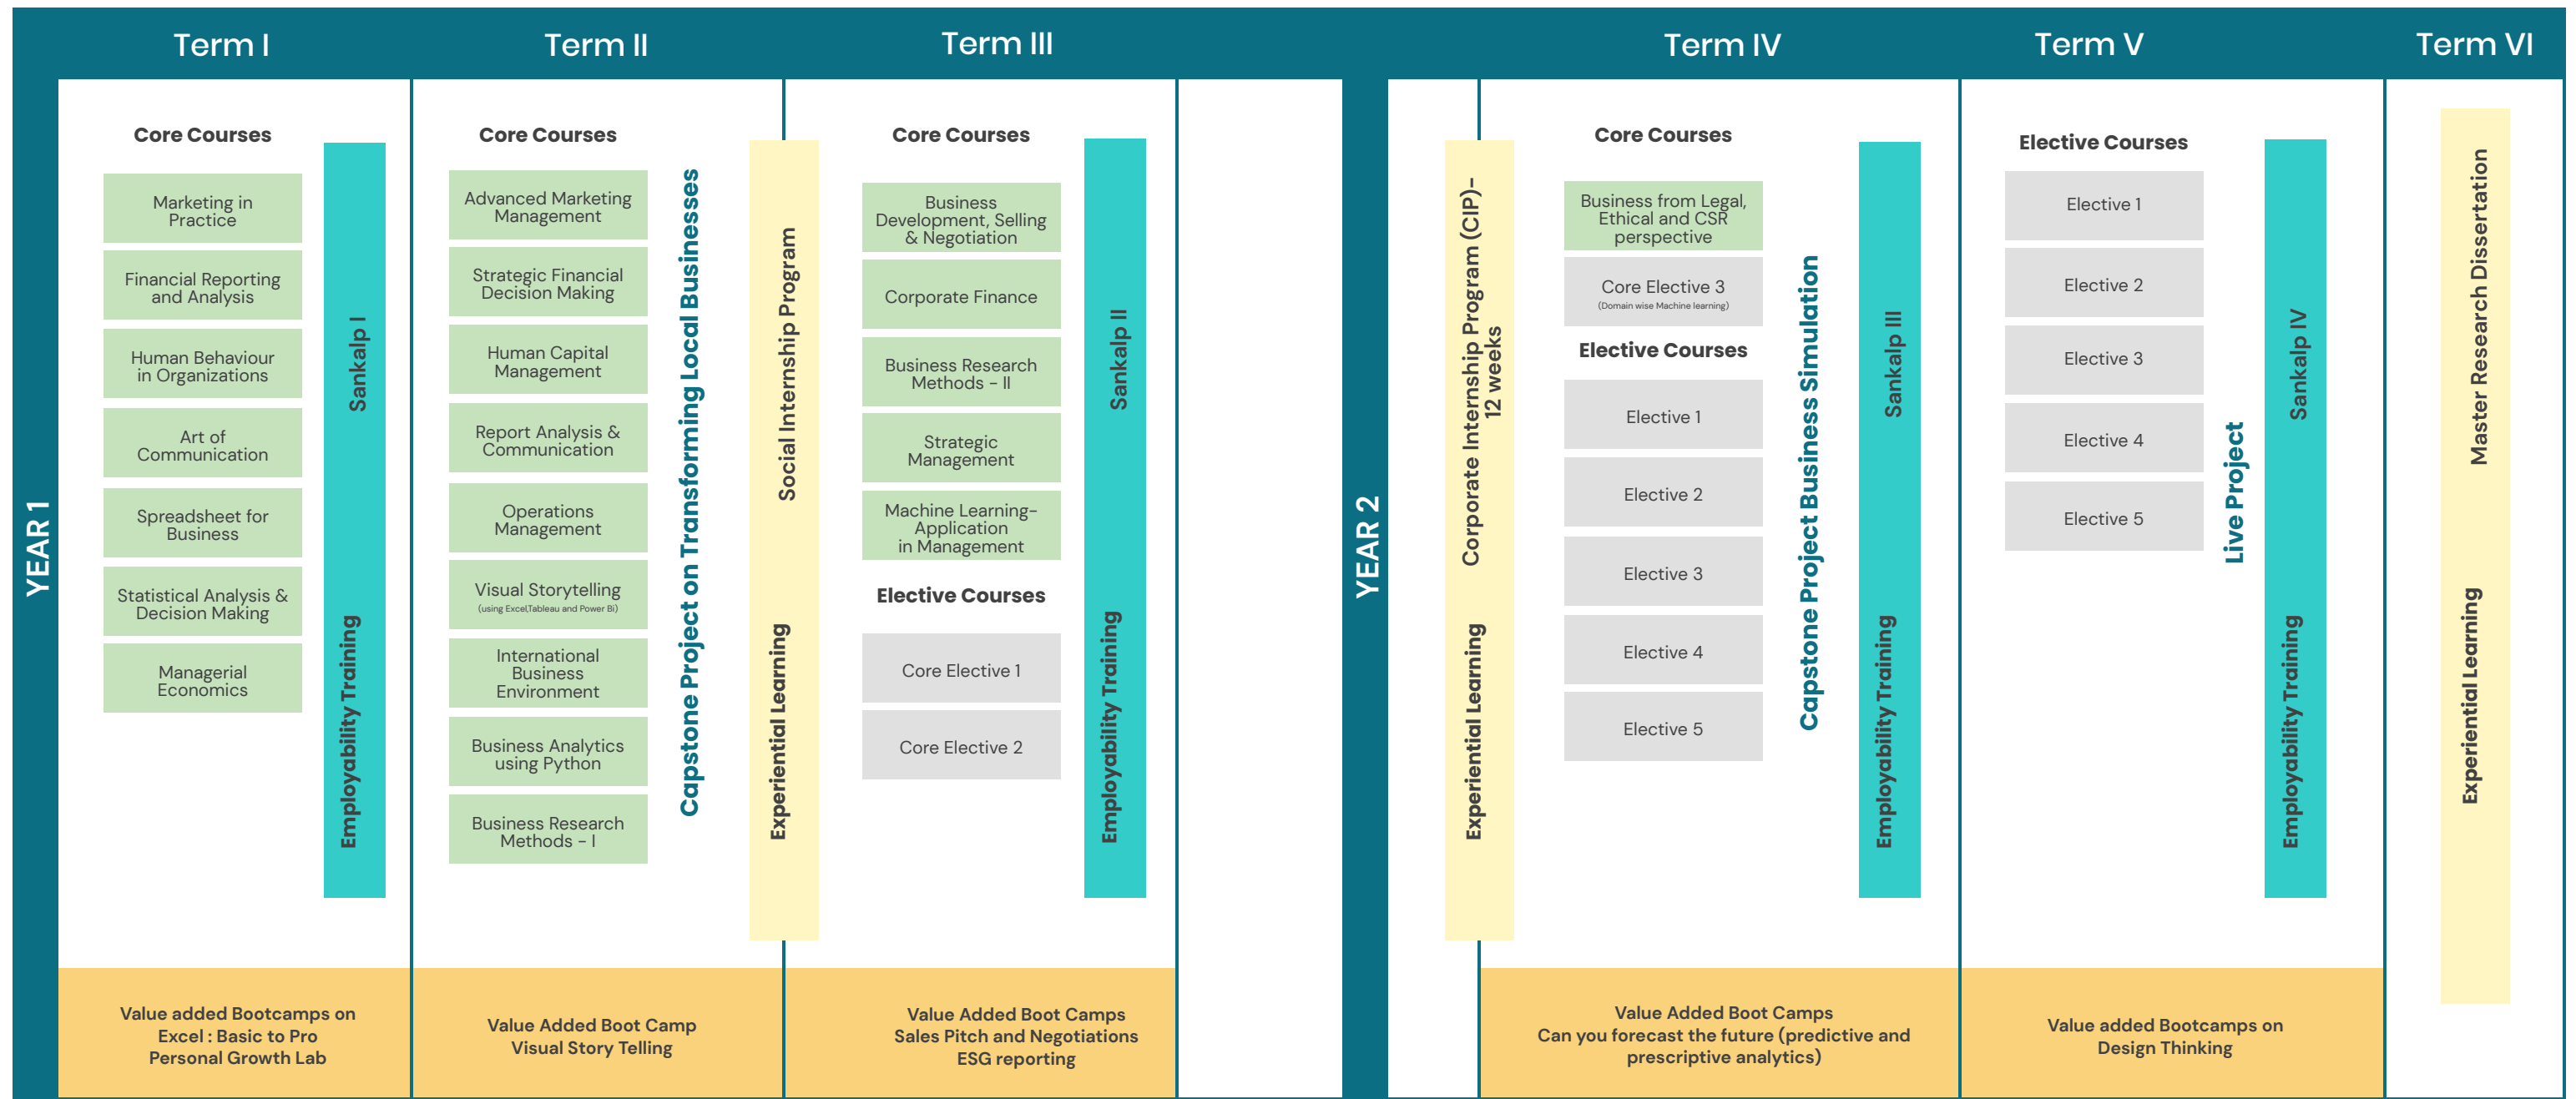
Term I

Term II

Term III

Term IV

Term V

Term VI

YEAR 1

Core Courses

Marketing in Practice

Financial Reporting and Analysis

Human Behaviour in Organizations

Art of Communication

Spreadsheet for Business

Statistical Analysis & Decision Making

Managerial Economics

Sankalp I

Employability Training

Core Courses

Advanced Marketing Management

Strategic Financial Decision Making

Human Capital Management

Report Analysis & Communication

Operations Management

Visual Storytelling (using Excel,Tableau and Power BI)

International Business Environment

Business Analytics using Python

Business Research Methods – I

Capstone Project on Transforming Local Businesses

Social Internship Program

Experiential Learning

Core Courses

Business Development, Selling & Negotiation

Corporate Finance

Business Research Methods – II

Strategic Management

Machine Learning-Application in Management

Elective Courses

Core Elective 1

Core Elective 2

Sankalp II

Employability Training

YEAR 2

Corporate Internship Program (CIP)– 12 weeks

Experiential Learning

Core Courses

Business from Legal, Ethical and CSR perspective

Core Elective 3 (Domain wise Machine learning)

Elective Courses

Elective 1

Elective 2

Elective 3

Elective 4

Elective 5

Capstone Project Business Simulation

Sankalp III

Employability Training

Elective Courses

Elective 1

Elective 2

Elective 3

Elective 4

Elective 5

Live Project

Sankalp IV

Employability Training

Master Research Dissertation

Experiential Learning

Value added Bootcamps on Excel : Basic to Pro Personal Growth Lab

Value Added Boot Camp Visual Story Telling

Value Added Boot Camps Sales Pitch and Negotiations ESG reporting

Value Added Boot Camps Can you forecast the future (predictive and prescriptive analytics)

Value added Bootcamps on Design Thinking